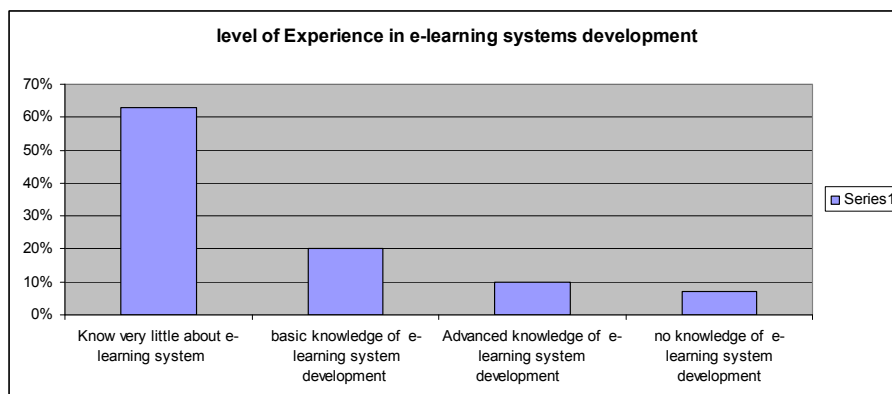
level of Experience in e-learning systems development

70%
60%
50%
40%
30%
20%
10%
0%

Know very little about e-learning system

basic knowledge of e-learning system development

Advanced knowledge of e-learning system development

no knowledge of e-learning system development

Series1